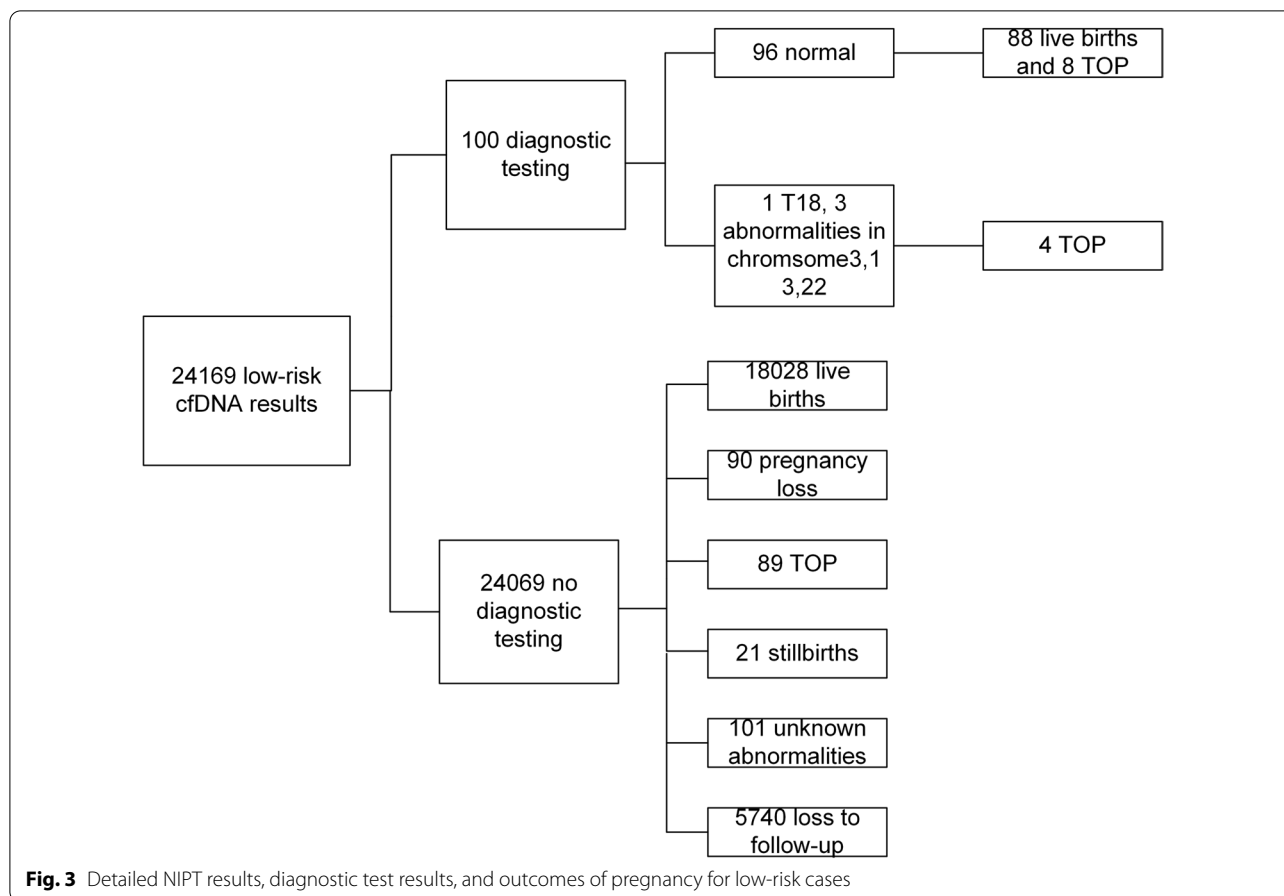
24169 low-risk cfDNA results

100 diagnostic testing

96 normal

88 live births and 8 TOP

1 T18, 3 abnormalities in chromsome3,1 3,22

4 TOP

24069 no diagnostic testing

18028 live births

90 pregnancy loss

89 TOP

21 stillbirths

101 unknown abnormalities

5740 loss to follow-up

**Fig. 3** Detailed NIPT results, diagnostic test results, and outcomes of pregnancy for low-risk cases